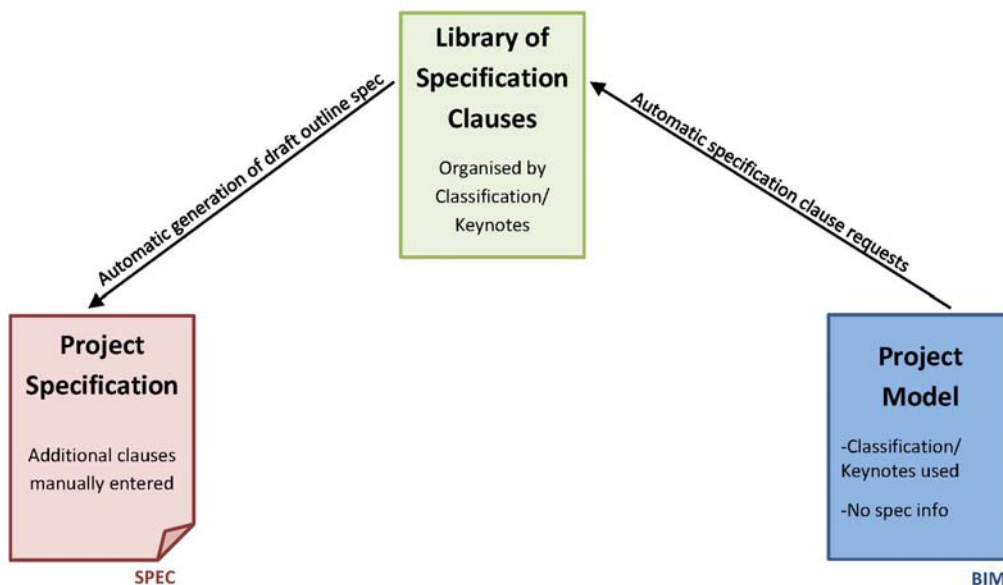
Library of Specification Clauses

Organised by Classification/ Keynotes

Automatic generation of draft outline spec

Automatic specification clause requests

Project Specification

Additional clauses manually entered

SPEC

Project Model

-Classification/ Keynotes used

-No spec info

BIM